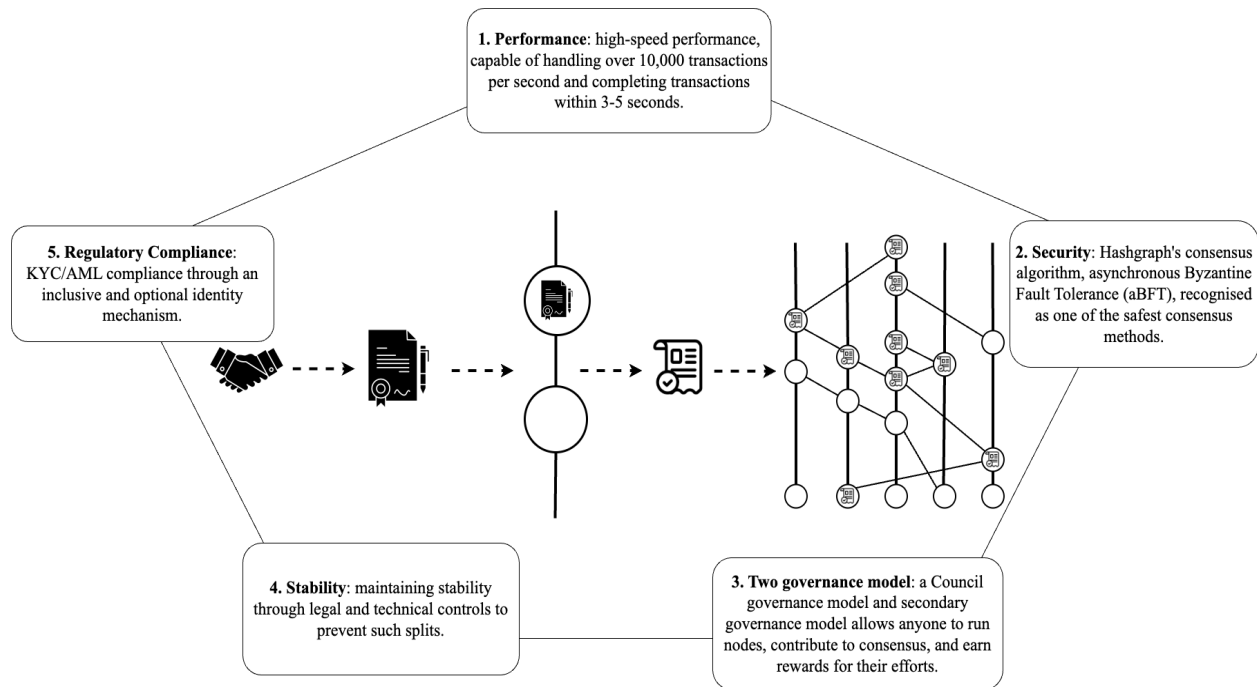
**1. Performance**: high-speed performance, capable of handling over 10,000 transactions per second and completing transactions within 3-5 seconds.

**2. Security**: Hashgraph's consensus algorithm, asynchronous Byzantine Fault Tolerance (aBFT), recognised as one of the safest consensus methods.

**3. Two governance model**: a Council governance model and secondary governance model allows anyone to run nodes, contribute to consensus, and earn rewards for their efforts.

**4. Stability**: maintaining stability through legal and technical controls to prevent such splits.

**5. Regulatory Compliance**: KYC/AML compliance through an inclusive and optional identity mechanism.